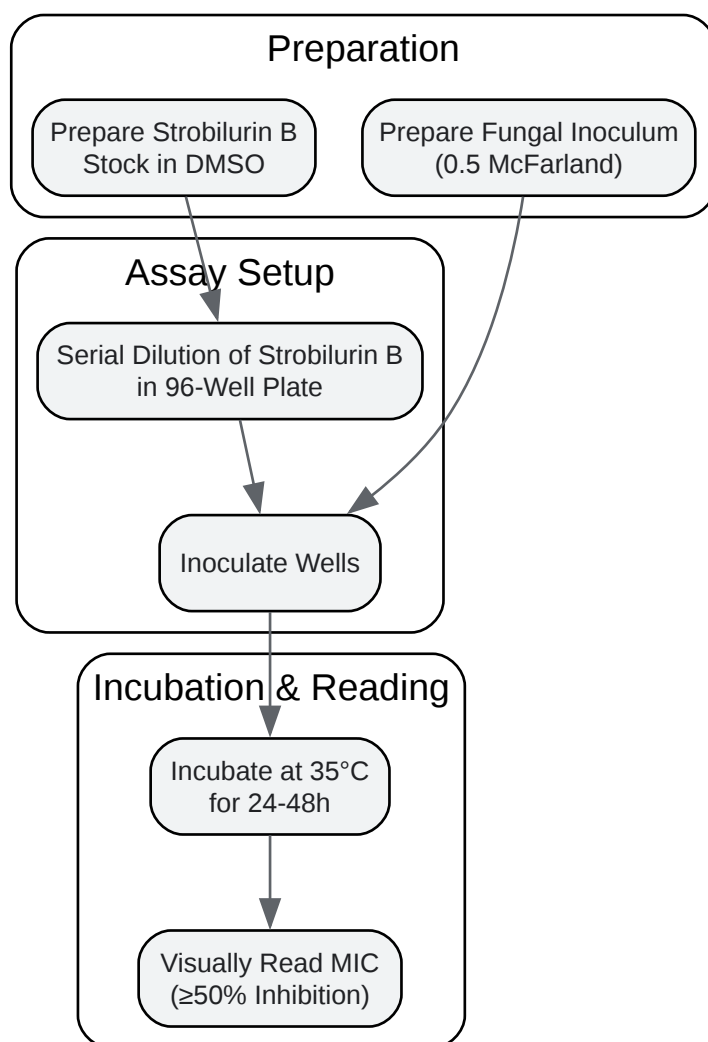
Preparation

Prepare Strobilurin B Stock in DMSO

Prepare Fungal Inoculum (0.5 McFarland)

Assay Setup

Serial Dilution of Strobilurin B in 96-Well Plate

Inoculate Wells

Incubation & Reading

Incubate at 35°C for 24-48h

Visually Read MIC (≥50% Inhibition)